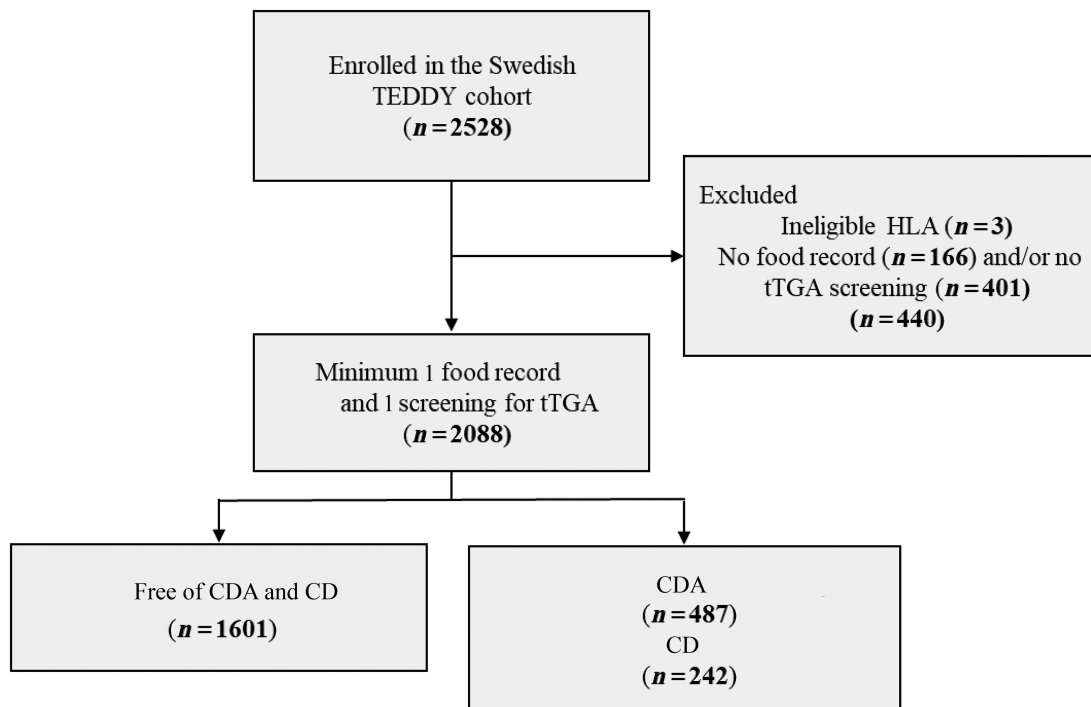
Enrolled in the Swedish TEDDY cohort
($n = 2528$)

Excluded
Ineligible HLA ($n = 3$)
No food record ($n = 166$) and/or no tTGA screening ($n = 401$)
($n = 440$)

Minimum 1 food record and 1 screening for tTGA
($n = 2088$)

Free of CDA and CD
($n = 1601$)

CDA
($n = 487$)
CD
($n = 242$)